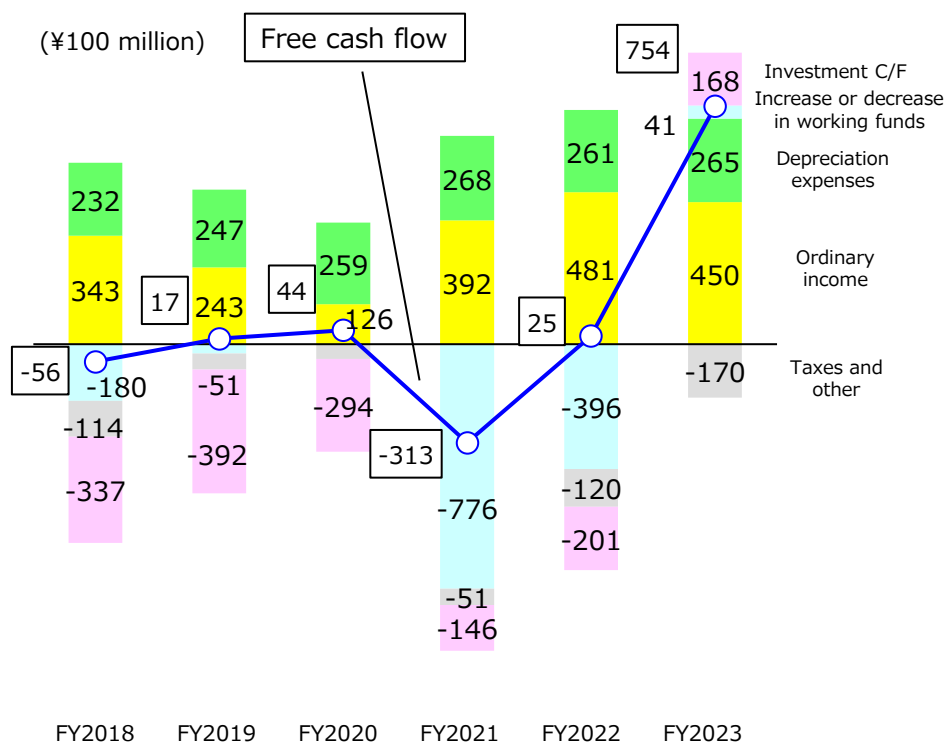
(¥100 million)

Free cash flow

754

Investment C/F

Increase or decrease in working funds

Depreciation expenses

Ordinary income

Taxes and other

232
343
-56
-180
-114
-337

247
17
243
-51
-392

259
44
126
-294

268
392
-313
-776
-51
-146

261
481
25
-396
-120
-201

168
41
265
450
-170

FY2018
FY2019
FY2020
FY2021
FY2022
FY2023